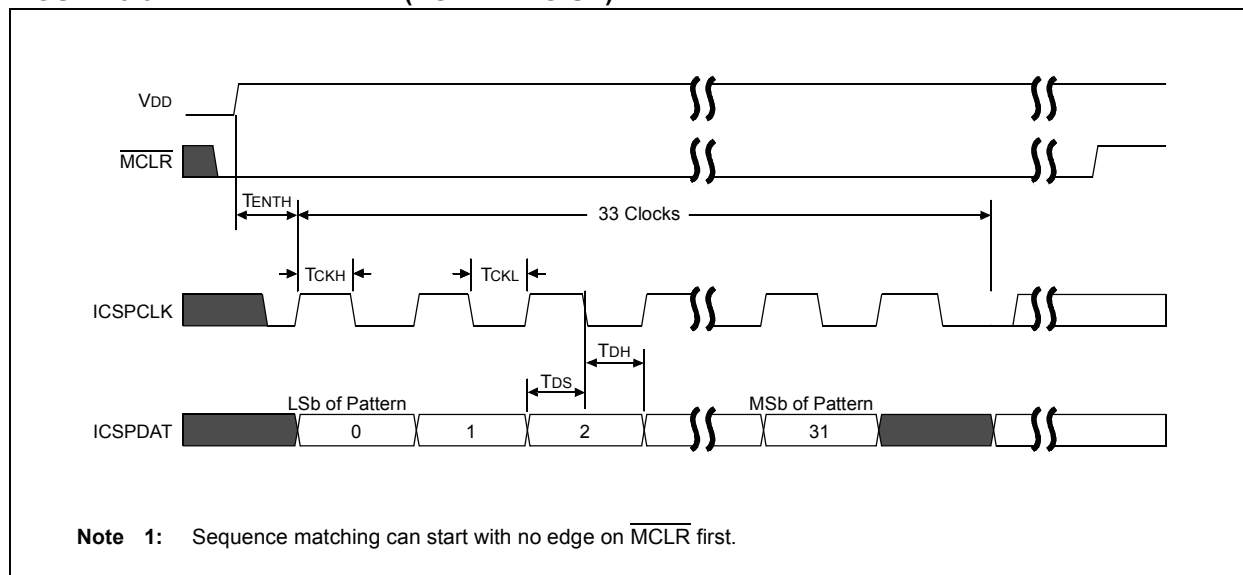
VDD

$\overline{MCLR}$

TENTH

33 Clocks

TCKH

TCKL

ICSPCLK

TDH

TDS

LSb of Pattern

MSb of Pattern

ICSPDAT

0

1

2

31

**Note 1:** Sequence matching can start with no edge on $\overline{MCLR}$ first.